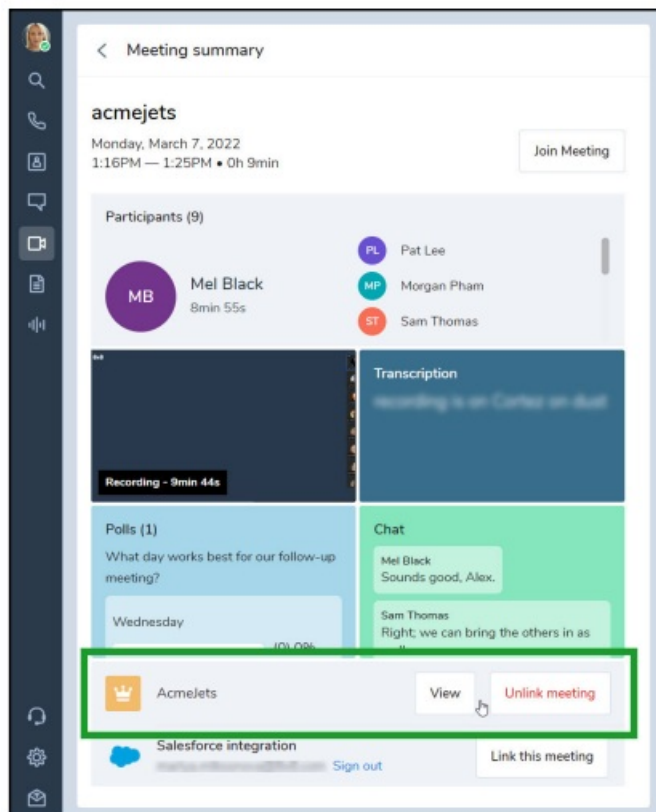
Meeting summary

acmejets

Monday, March 7, 2022
1:16PM — 1:25PM • 0h 9min

Join Meeting

Participants (9)

MB
Mel Black
8min 55s

PL Pat Lee
MP Morgan Pham
ST Sam Thomas

Recording - 9min 44s

Transcription
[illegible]

Polls (1)
What day works best for our follow-up meeting?

Wednesday
(0) 0%

Chat
Mel Black
Sounds good, Alex.

Sam Thomas
Right; we can bring the others in as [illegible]

AcmeJets
View
Unlink meeting

Salesforce integration
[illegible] Sign out
Link this meeting